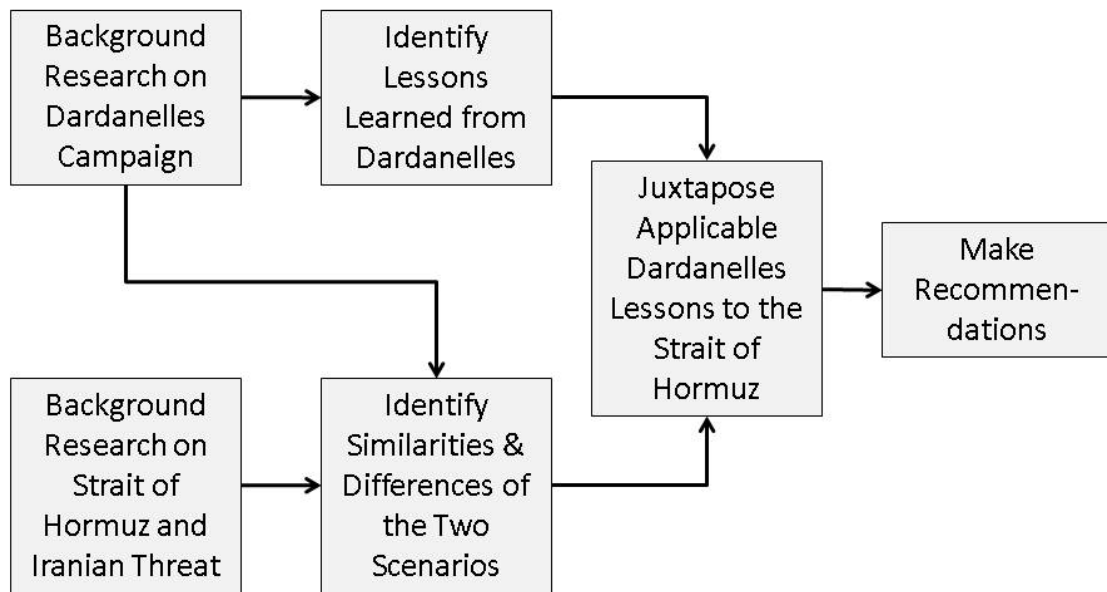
Background Research on Dardanelles Campaign

Identify Lessons Learned from Dardanelles

Juxtapose Applicable Dardanelles Lessons to the Strait of Hormuz

Make Recommendations

Background Research on Strait of Hormuz and Iranian Threat

Identify Similarities & Differences of the Two Scenarios